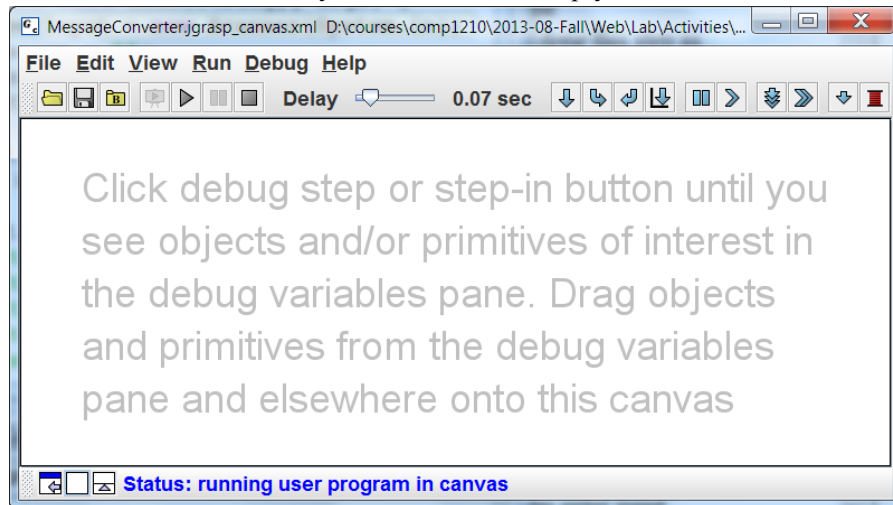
MessageConverter.jgrasp_canvas.xml D:\courses\comp1210\2013-08-Fall\Web\Lab\Activities\...

File Edit View Run Debug Help

Delay 0.07 sec

Click debug step or step-in button until you see objects and/or primitives of interest in the debug variables pane. Drag objects and primitives from the debug variables pane and elsewhere onto this canvas

Status: running user program in canvas